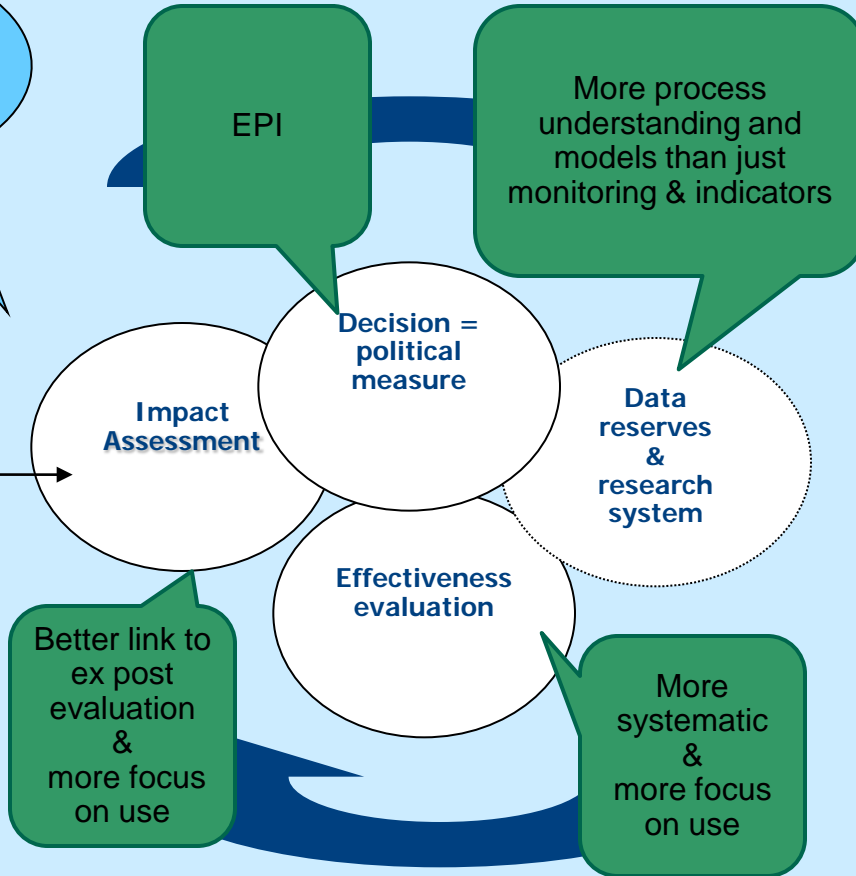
EPI

More process understanding and models than just monitoring & indicators

Decision = political measure

Impact Assessment

Data reserves & research system

Effectiveness evaluation

Better link to ex post evaluation & more focus on use

More systematic & more focus on use